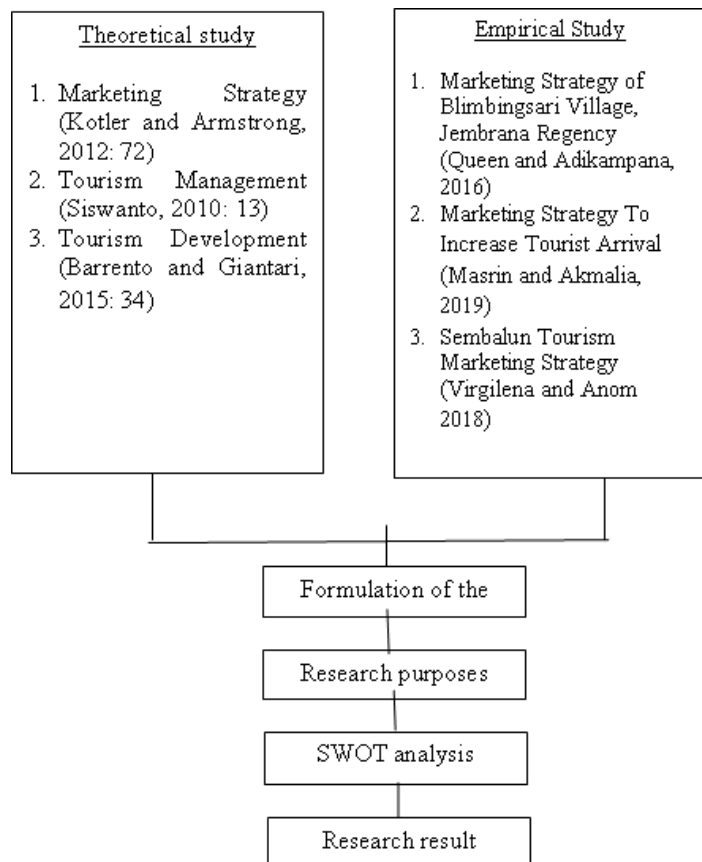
Theoretical study

1. Marketing Strategy (Kotler and Armstrong, 2012: 72)
2. Tourism Management (Siswanto, 2010: 13)
3. Tourism Development (Barrento and Giantari, 2015: 34)

Empirical Study

1. Marketing Strategy of Blimbingsari Village, Jembrana Regency (Queen and Adikampana, 2016)
2. Marketing Strategy To Increase Tourist Arrival (Masrin and Akmalia, 2019)
3. Sembalun Tourism Marketing Strategy (Virgilena and Anom 2018)

Formulation of the

Research purposes

SWOT analysis

Research result